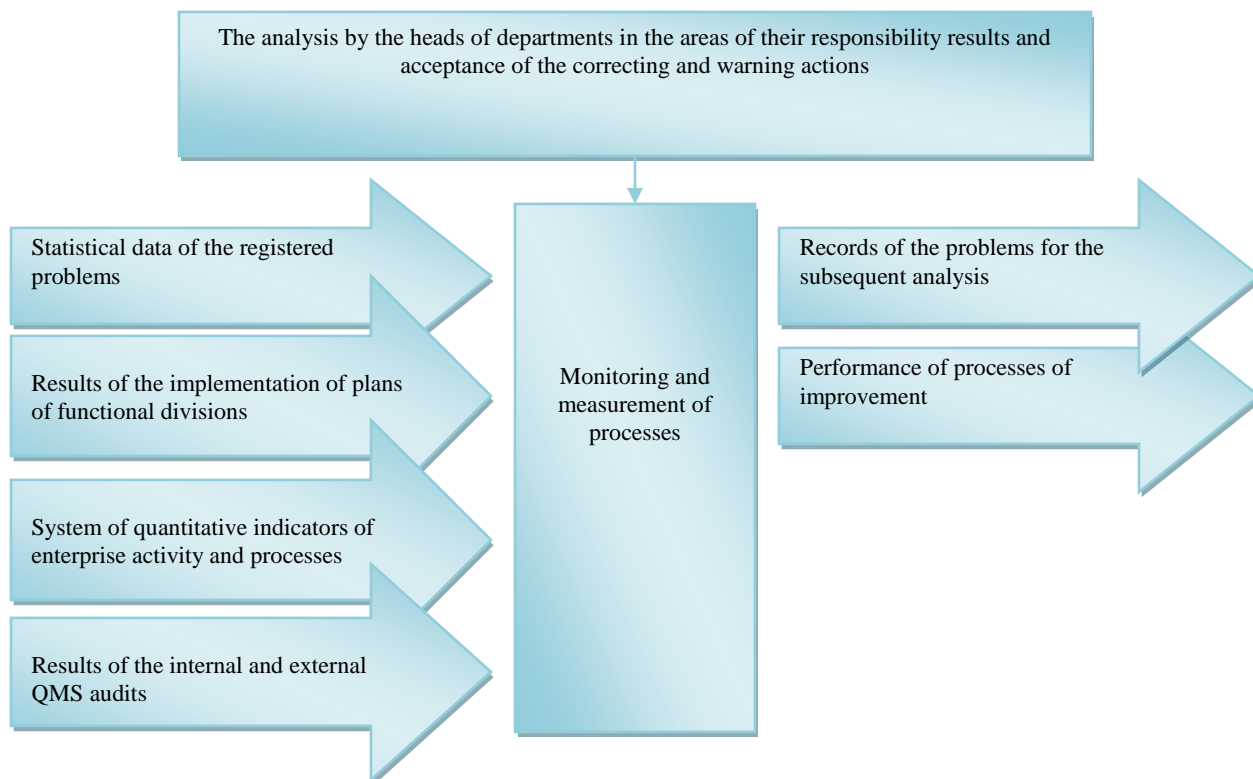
The analysis by the heads of departments in the areas of their responsibility results and acceptance of the correcting and warning actions

Statistical data of the registered problems

Results of the implementation of plans of functional divisions

System of quantitative indicators of enterprise activity and processes

Results of the internal and external QMS audits

Monitoring and measurement of processes

Records of the problems for the subsequent analysis

Performance of processes of improvement